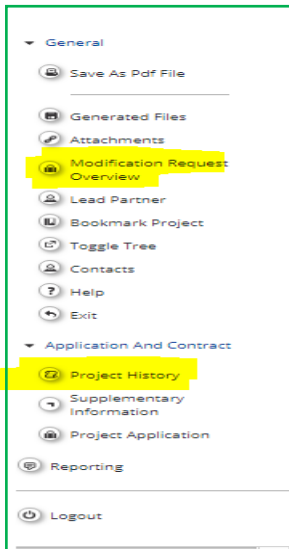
General

Save As Pdf File

Generated Files

Attachments

Modification Request Overview

Lead Partner

Bookmark Project

Toggle Tree

Contacts

Help

Exit

Application And Contract

Project History

Supplementary Information

Project Application

Reporting

Logout